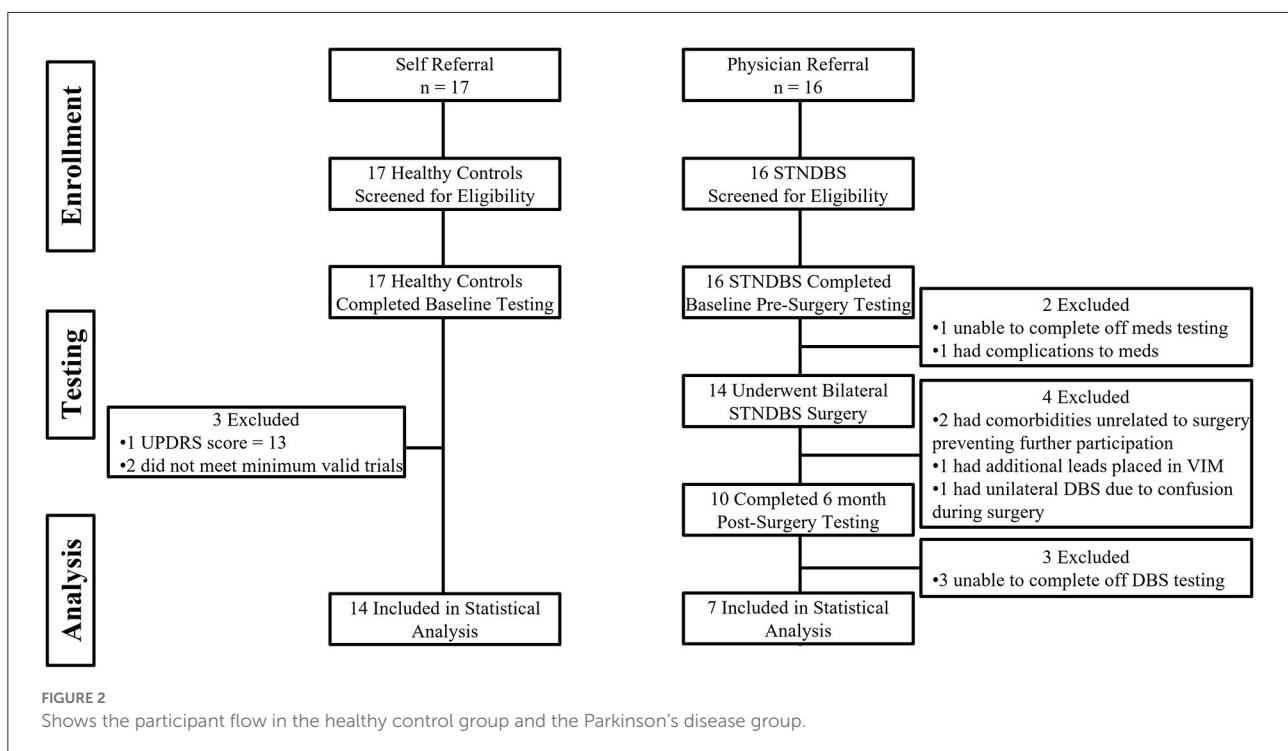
Enrollment

Testing

Analysis

Self Referral
n = 17

17 Healthy Controls
Screened for Eligibility

17 Healthy Controls
Completed Baseline Testing

3 Excluded
•1 UPDRS score = 13
•2 did not meet minimum valid trials

14 Included in Statistical Analysis

Physician Referral
n = 16

16 STNDBS
Screened for Eligibility

16 STNDBS Completed
Baseline Pre-Surgery Testing

2 Excluded
•1 unable to complete off meds testing
•1 had complications to meds

14 Underwent Bilateral
STNDBS Surgery

4 Excluded
•2 had comorbidities unrelated to surgery preventing further participation
•1 had additional leads placed in VIM
•1 had unilateral DBS due to confusion during surgery

10 Completed 6 month
Post-Surgery Testing

3 Excluded
•3 unable to complete off DBS testing

7 Included in Statistical Analysis

FIGURE 2
Shows the participant flow in the healthy control group and the Parkinson's disease group.